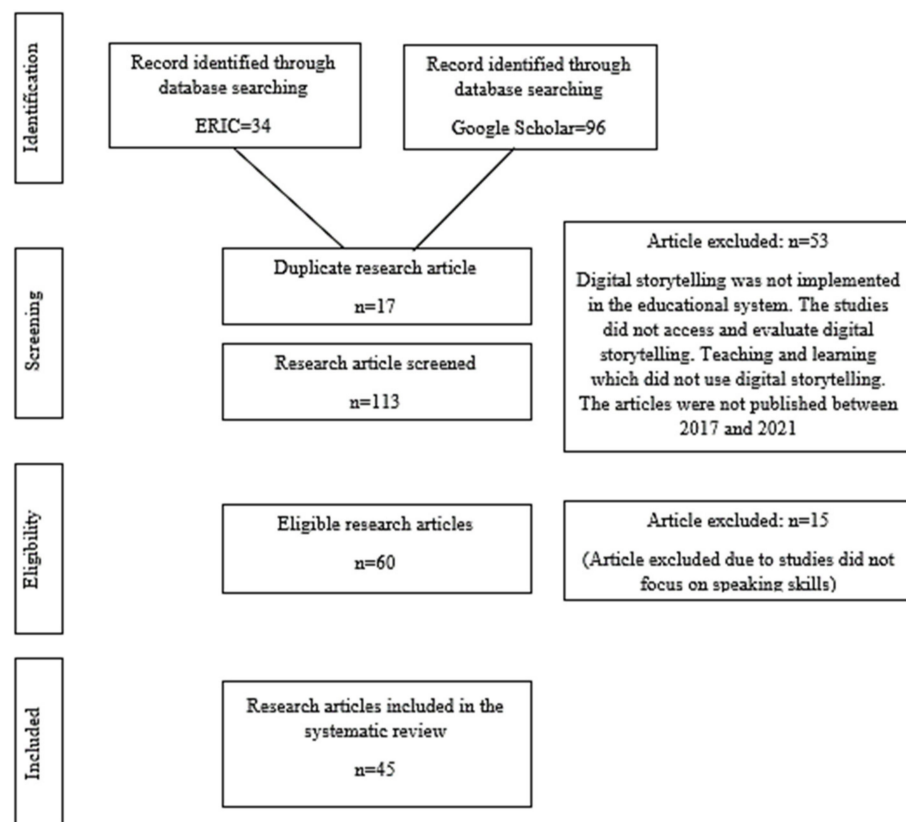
Identification

Record identified through database searching

ERIC=34

Record identified through database searching

Google Scholar=96

Screening

Duplicate research article

n=17

Research article screened

n=113

Article excluded: n=53

Digital storytelling was not implemented in the educational system. The studies did not access and evaluate digital storytelling. Teaching and learning which did not use digital storytelling. The articles were not published between 2017 and 2021

Eligibility

Eligible research articles

n=60

Article excluded: n=15

(Article excluded due to studies did not focus on speaking skills)

Included

Research articles included in the systematic review

n=45